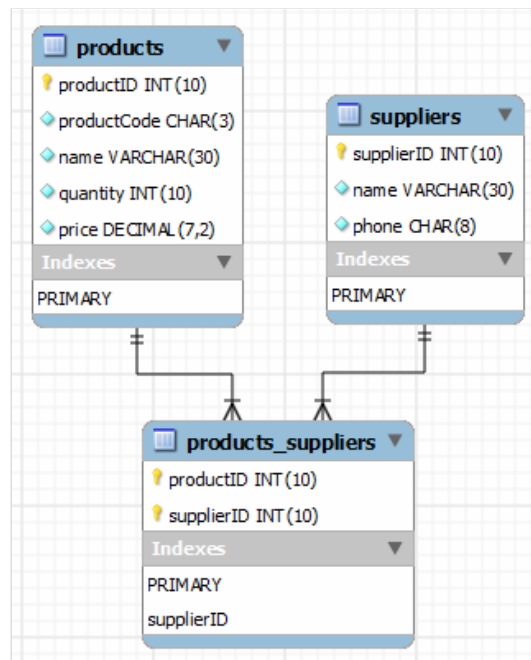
products
productID INT(10)
productCode CHAR(3)
name VARCHAR(30)
quantity INT(10)
price DECIMAL(7,2)
Indexes
PRIMARY

suppliers
supplierID INT(10)
name VARCHAR(30)
phone CHAR(8)
Indexes
PRIMARY

products_suppliers
productID INT(10)
supplierID INT(10)
Indexes
PRIMARY
supplierID